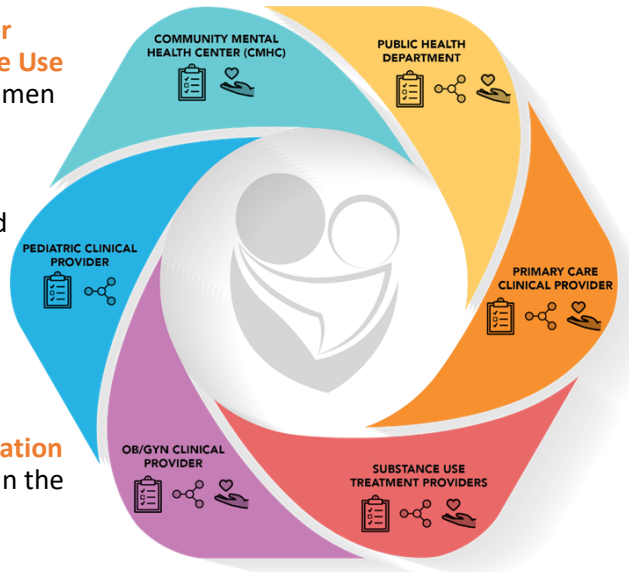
r
e Use
men

d

ation
n the

COMMUNITY MENTAL HEALTH CENTER (CMHC)

PUBLIC HEALTH DEPARTMENT

PRIMARY CARE CLINICAL PROVIDER

SUBSTANCE USE TREATMENT PROVIDERS

OB/GYN CLINICAL PROVIDER

PEDIATRIC CLINICAL PROVIDER